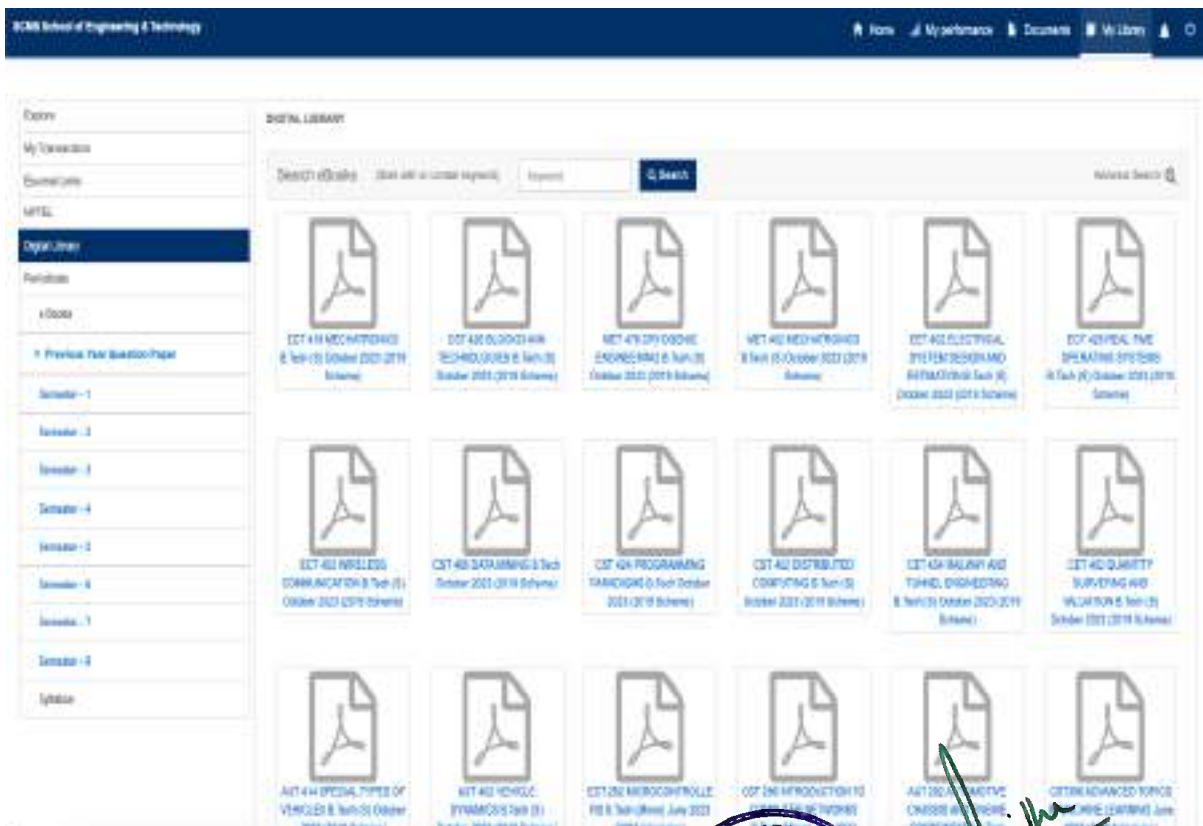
SCMS School of Engineering & Technology

Home My performance Documents My Library

Explore
My Transactions
External Links
NPTEL
Digital Library
Periodicals
e-Books
Previous Year Question Paper
Semester - 1
Semester - 2
Semester - 3
Semester - 4
Semester - 5
Semester - 6
Semester - 7
Semester - 8
Syllabus

DIGITAL LIBRARY

Search eBooks (Start with or contain keywords) Keyword Search Advanced Search

ECT 418 MECHATRONICS B.Tech (S) October 2023 (2019 Scheme)

CST 428 BLOCKCHAIN TECHNOLOGIES B.Tech (S) October 2023 (2019 Scheme)

MET 478 CRYOGENIC ENGINEERING B.Tech (S) October 2023 (2019 Scheme)

MET 402 MECHATRONICS B.Tech (S) October 2023 (2019 Scheme)

EET 402 ELECTRICAL SYSTEM DESIGN AND ESTIMATION B.Tech (S) October 2023 (2019 Scheme)

ECT 428 REAL TIME OPERATING SYSTEMS B.Tech (S) October 2023 (2019 Scheme)

ECT 402 WIRELESS COMMUNICATION B.Tech (S) October 2023 (2019 Scheme)

CST 466 DATA MINING B.Tech October 2023 (2019 Scheme)

CST 424 PROGRAMMING PARADIGMS B.Tech October 2023 (2019 Scheme)

CST 402 DISTRIBUTED COMPUTING B.Tech (S) October 2023 (2019 Scheme)

CET 434 RAILWAY AND TUNNEL ENGINEERING B.Tech (S) October 2023 (2019 Scheme)

CET 402 QUANTITY SURVEYING AND VALUATION B.Tech (S) October 2023 (2019 Scheme)

AUT 414 SPECIAL TYPES OF VEHICLES B.Tech (S) October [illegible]

AUT 402 VEHICLE DYNAMICS B.Tech (S) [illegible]

EST 282 MICROCONTROLLERS B.Tech (Minor) June 2023 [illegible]

CST 286 INTRODUCTION TO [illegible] NETWORKS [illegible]

AUT 282 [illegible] CHASSIS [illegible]

CST 386 ADVANCED TOPICS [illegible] LEARNING June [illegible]